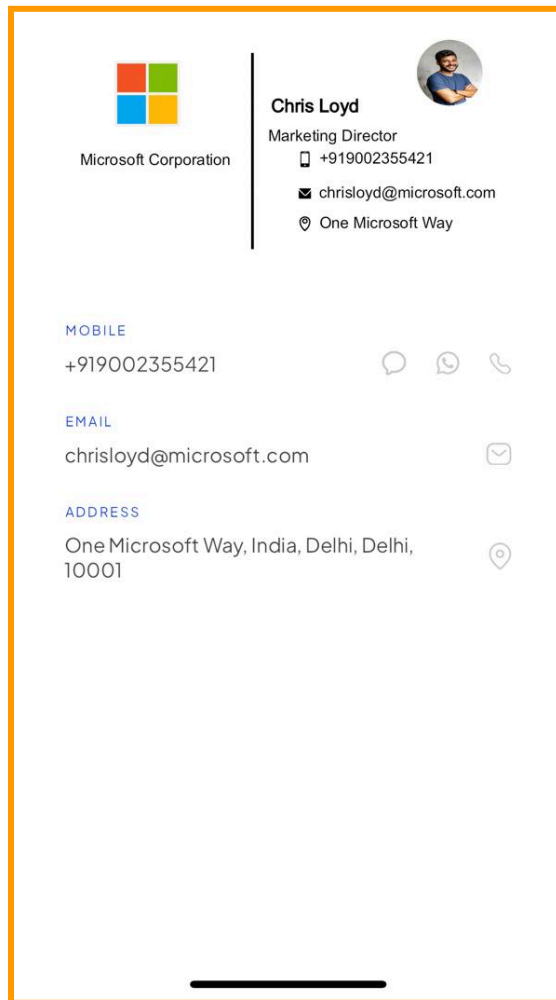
Microsoft Corporation

Chris Loyd
Marketing Director
+919002355421
chrisloyd@microsoft.com
One Microsoft Way

MOBILE
+919002355421

EMAIL
chrisloyd@microsoft.com

ADDRESS
One Microsoft Way, India, Delhi, Delhi, 10001